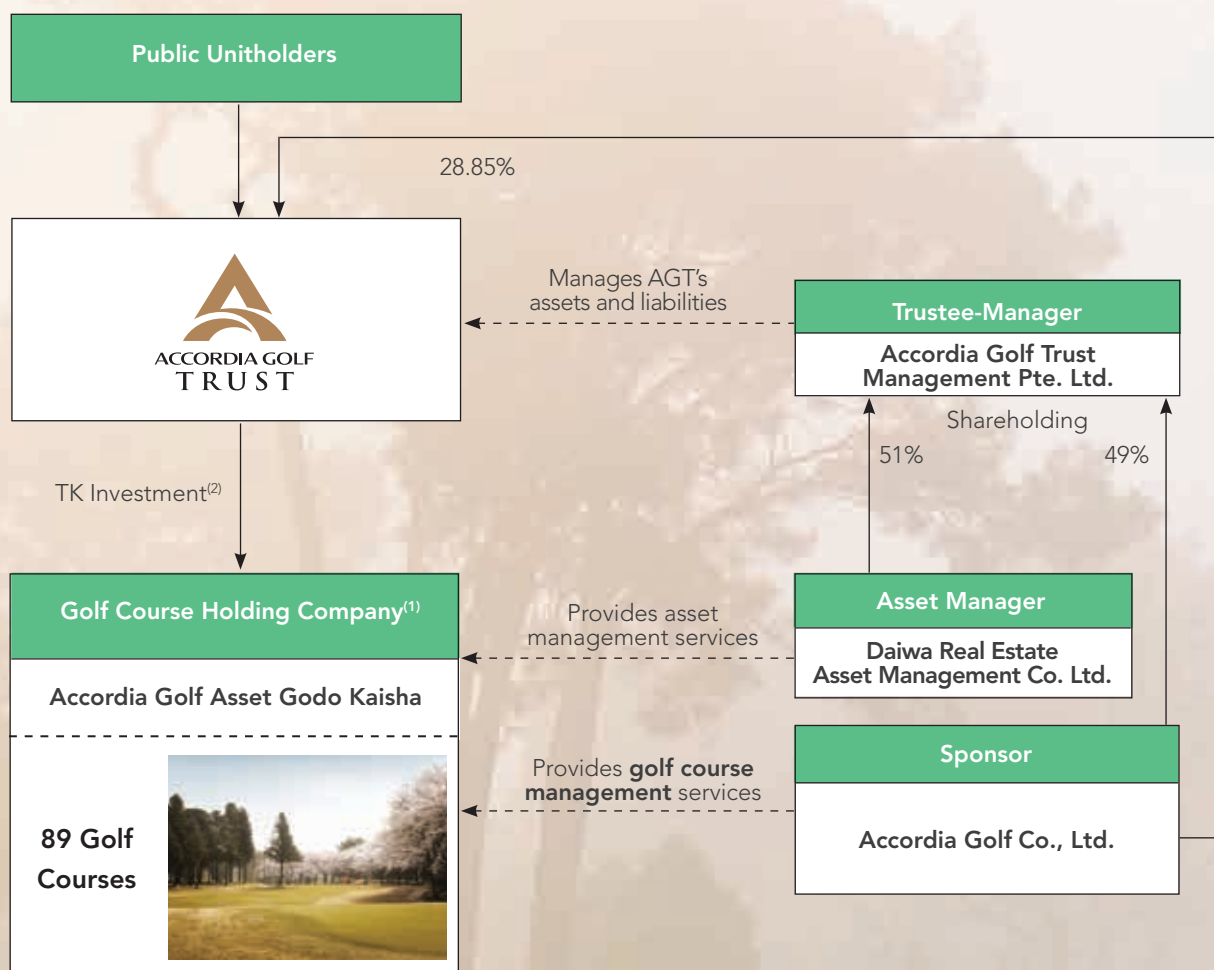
Public Unitholders

28.85%

ACCORDIA GOLF
TRUST

Manages AGT's assets and liabilities

Trustee-Manager

Accordia Golf Trust Management Pte. Ltd.

Shareholding

51%

49%

TK Investment$^{(2)}$

Golf Course Holding Company$^{(1)}$

Accordia Golf Asset Godo Kaisha

Provides asset management services

Asset Manager

Daiwa Real Estate Asset Management Co. Ltd.

Provides **golf course management** services

Sponsor

Accordia Golf Co., Ltd.

89 Golf Courses